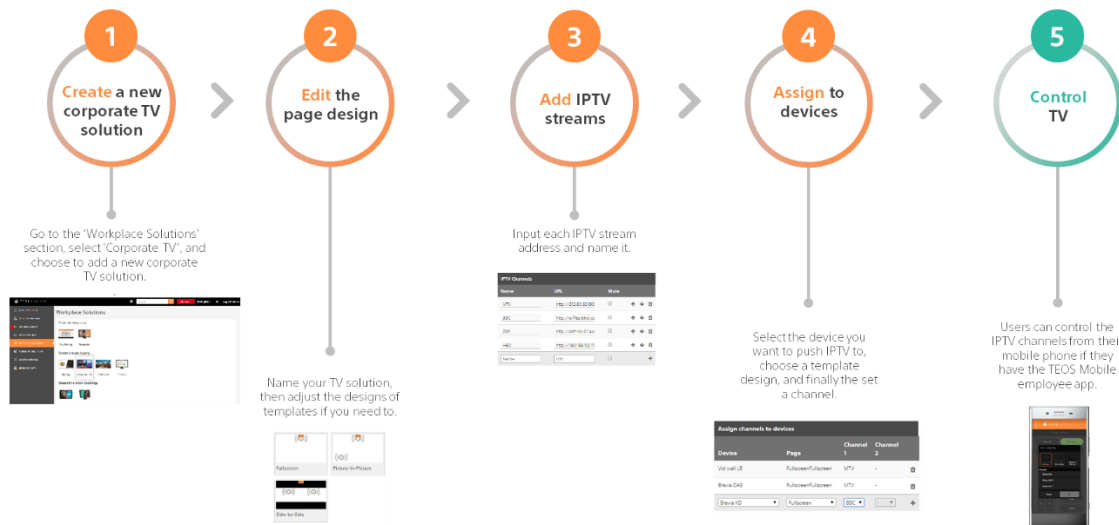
1

Create a new corporate TV solution

Go to the 'Workplace Solutions' section, select 'Corporate TV', and choose to add a new corporate TV solution.

Workplace Solutions

2

Edit the page design

Name your TV solution, then adjust the designs of templates if you need to.

Fullscreen

Picture-in-Picture

Side-by-Side

3

Add IPTV streams

Input each IPTV stream address and name it.

IPTV Channels

| Name | URL | Mute |
|---|---|---|
| MTV | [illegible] | |
| BBC | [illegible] | |
| CNN | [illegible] | |
| HBO | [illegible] | |
| Name | URL | |

4

Assign to devices

Select the device you want to push IPTV to, choose a template design, and finally the set a channel.

Assign channels to devices

| Device | Page | Channel 1 | Channel 2 |
|---|---|---|---|
| Vid wall L8 | Fullscreen/Fullscreen | MTV | - |
| Bravia DAS | Fullscreen/Fullscreen | MTV | - |
| Bravia KD | Fullscreen | BBC | |

5

Control TV

Users can control the IPTV channels from thei mobile phone if they have the TEOS Mobile employee app.